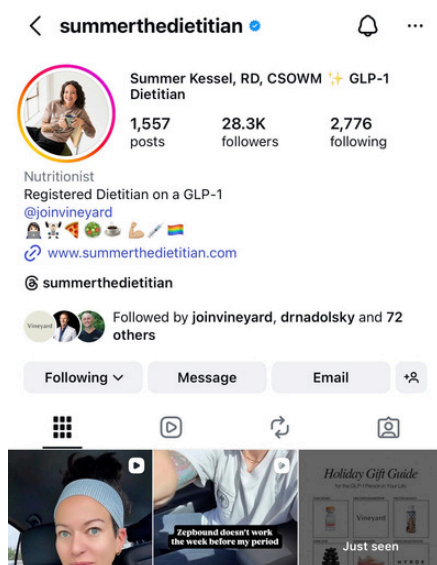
summerthedietitian

Summer Kessel, RD, CSOWM ✨ GLP-1 Dietitian

1,557 posts
28.3K followers
2,776 following

Nutritionist
Registered Dietitian on a GLP-1
@joinvineyard
🧛‍♀️🏋️🍕🥑☕💪💉🏳️‍🌈
www.summerthedietitian.com

summerthedietitian

Vineyard

Followed by joinvineyard, drnadolsky and 72 others

Following
Message
Email

Zepbound doesn't work the week before my period

Holiday Gift Guide
for the GLP-1 Person in Your Life

Vineyard

Just seen